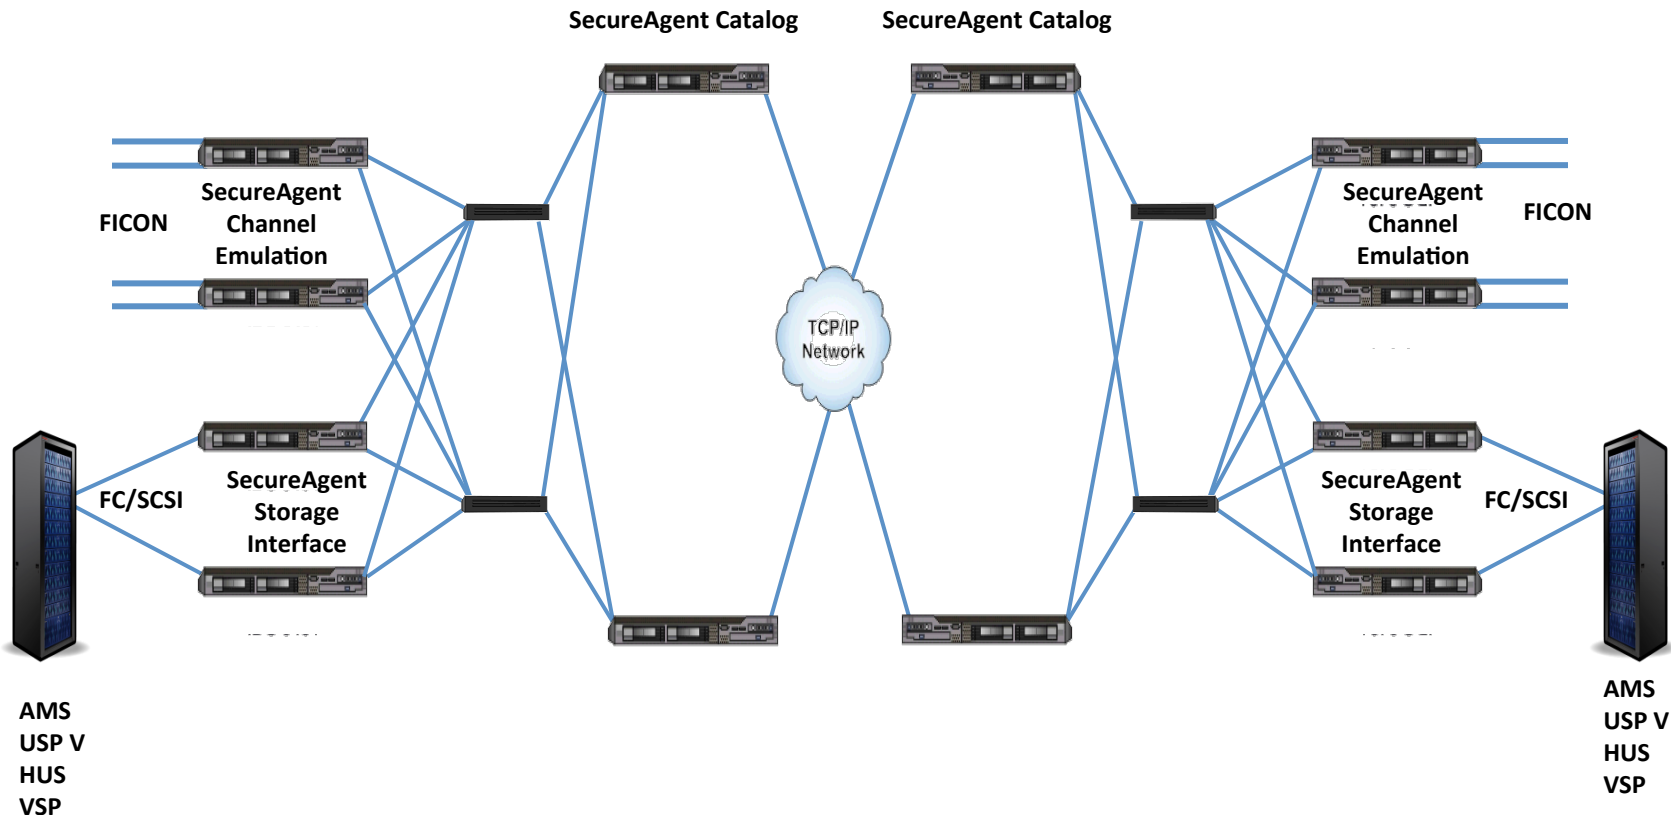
SecureAgent Catalog

SecureAgent Catalog

FICON

SecureAgent Channel Emulation

SecureAgent Channel Emulation

FICON

TCP/IP Network

FC/SCSI

SecureAgent Storage Interface

SecureAgent Storage Interface

FC/SCSI

AMS
USP V
HUS
VSP

AMS
USP V
HUS
VSP